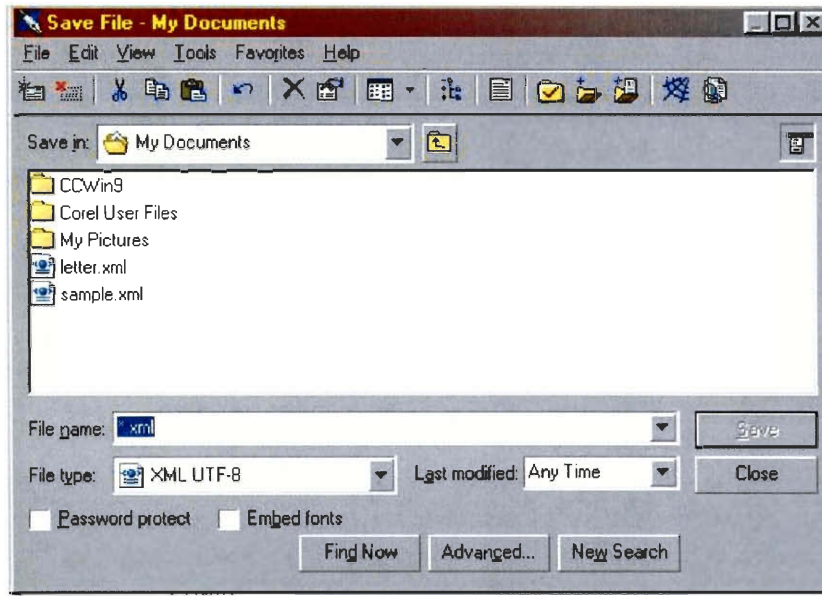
Save File - My Documents

File Edit View Tools Favorites Help

Save in: My Documents

CCWin9
Corel User Files
My Pictures
letter.xml
sample.xml

File name: *.xml

Save

File type: XML UTF-8

Last modified: Any Time

Close

Password protect

Embed fonts

Find Now

Advanced...

New Search